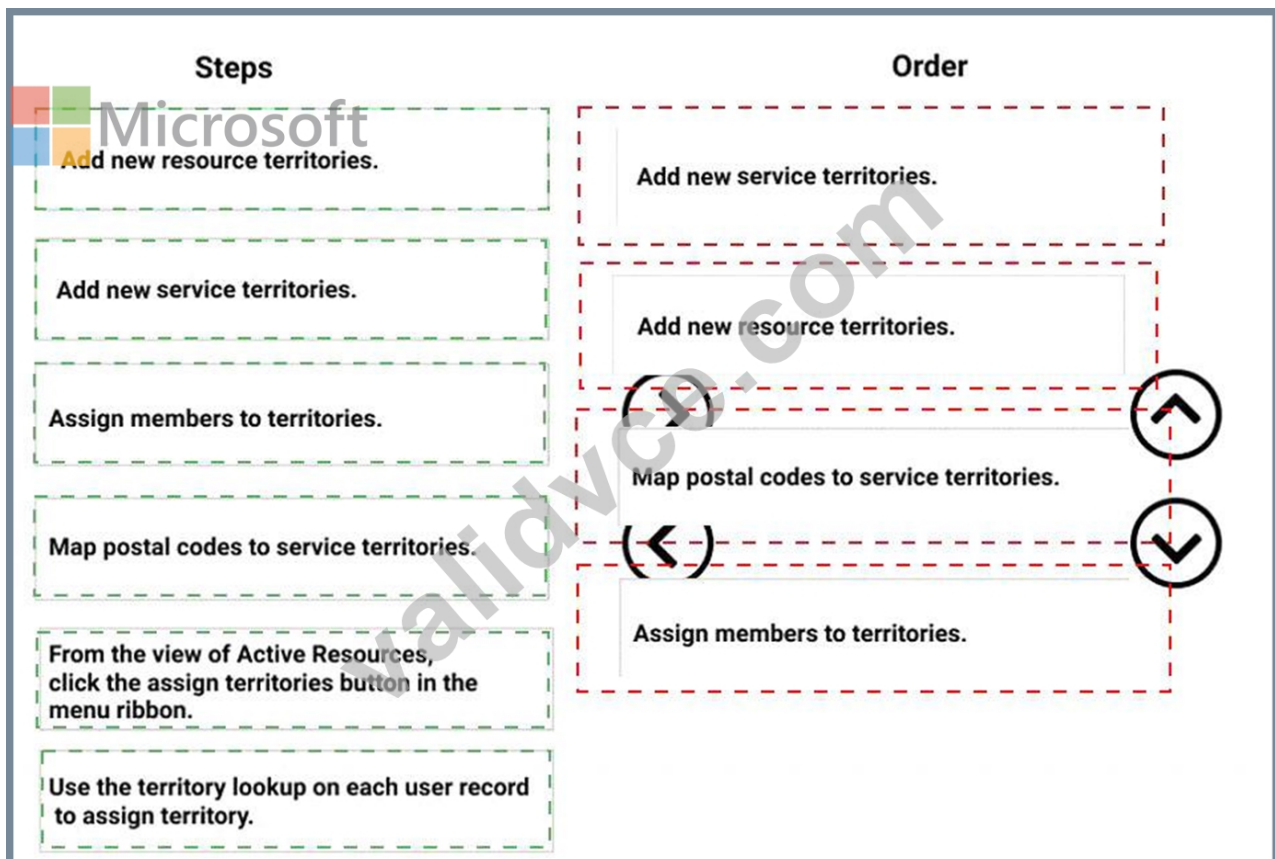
Steps

Microsoft

Add new resource territories.

Add new service territories.

Assign members to territories.

Map postal codes to service territories.

From the view of Active Resources, click the assign territories button in the menu ribbon.

Use the territory lookup on each user record to assign territory.

Order

Add new service territories.

Add new resource territories.

Map postal codes to service territories.

Assign members to territories.

validvce.com